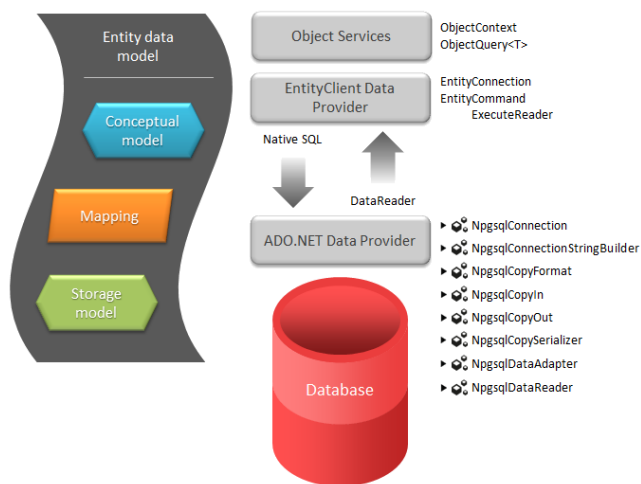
Entity data model

Conceptual model

Mapping

Storage model

Object Services

ObjectContext
ObjectQuery<T>

EntityClient Data Provider

EntityConnection
EntityCommand
ExecuteReader

Native SQL

DataReader

ADO.NET Data Provider

NpgsqlConnection
NpgsqlConnectionStringBuilder
NpgsqlCopyFormat
NpgsqlCopyIn
NpgsqlCopyOut
NpgsqlCopySerializer
NpgsqlDataAdapter
NpgsqlDataReader

Database